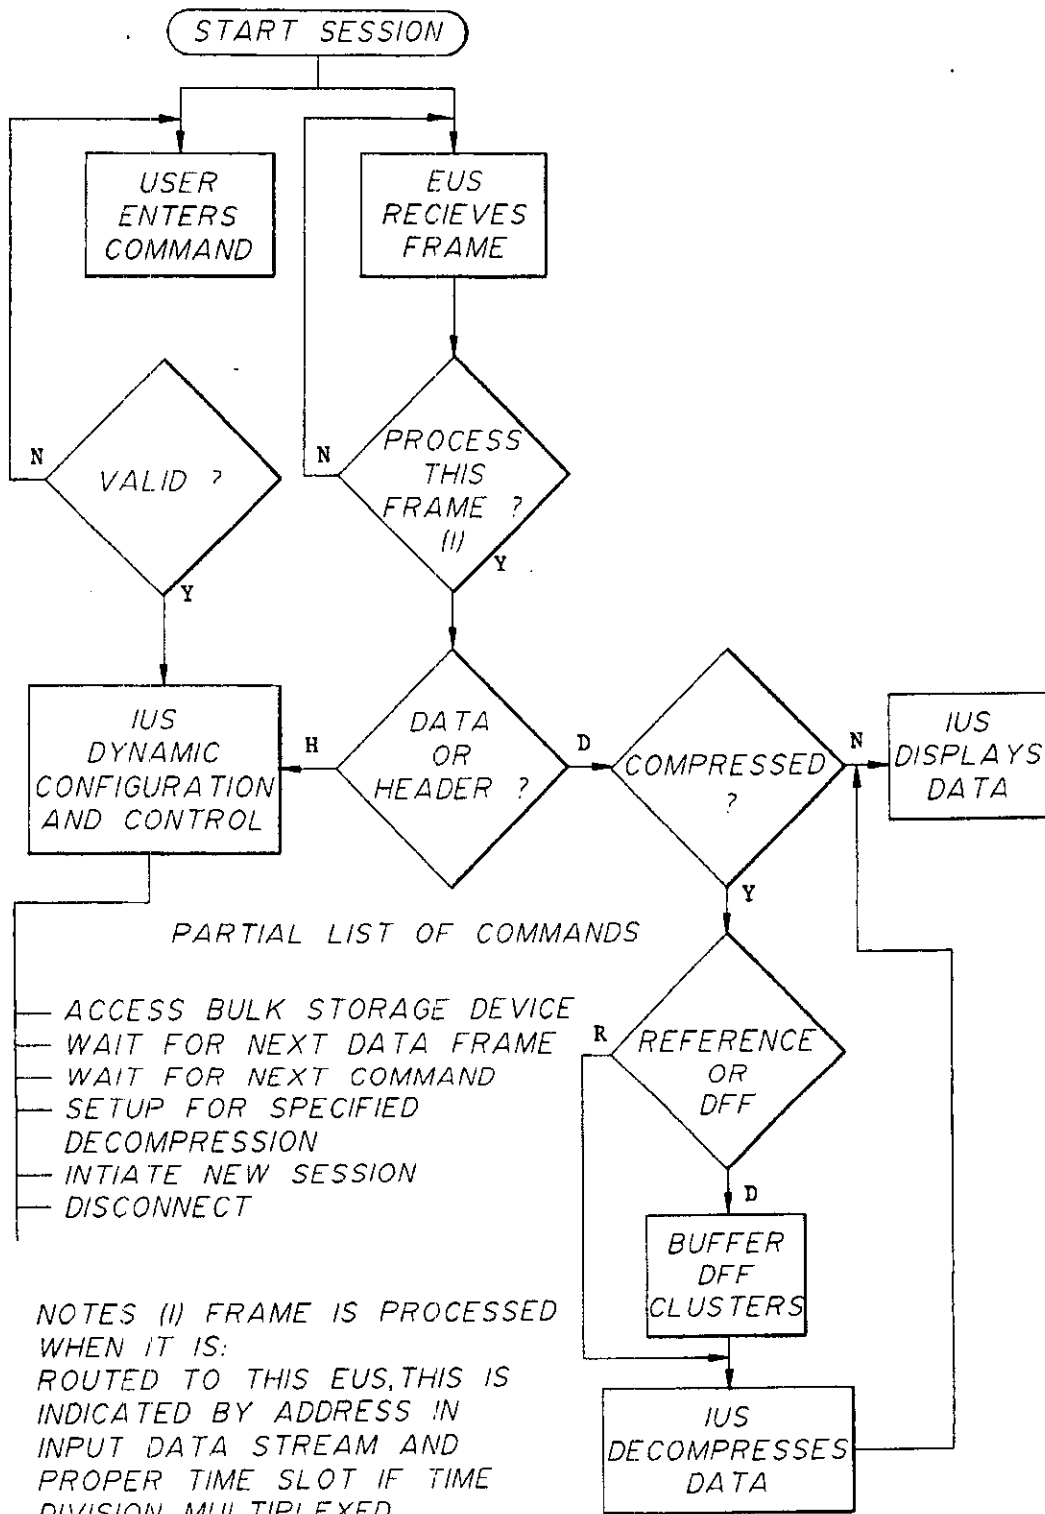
START SESSION

USER ENTERS COMMAND

EUS RECIEVES FRAME

N

VALID ?

Y

N

PROCESS THIS FRAME ? (I)

Y

IUS DYNAMIC CONFIGURATION AND CONTROL

H

DATA OR HEADER ?

D

COMPRESSED ?

N

IUS DISPLAYS DATA

Y

PARTIAL LIST OF COMMANDS

— ACCESS BULK STORAGE DEVICE
— WAIT FOR NEXT DATA FRAME
— WAIT FOR NEXT COMMAND
— SETUP FOR SPECIFIED DECOMPRESSION
— INTIATE NEW SESSION
— DISCONNECT

R

REFERENCE OR DFF

D

BUFFER DFF CLUSTERS

NOTES (I) FRAME IS PROCESSED WHEN IT IS:
ROUTED TO THIS EUS, THIS IS INDICATED BY ADDRESS IN INPUT DATA STREAM AND PROPER TIME SLOT IF TIME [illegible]

IUS DECOMPRESSES DATA